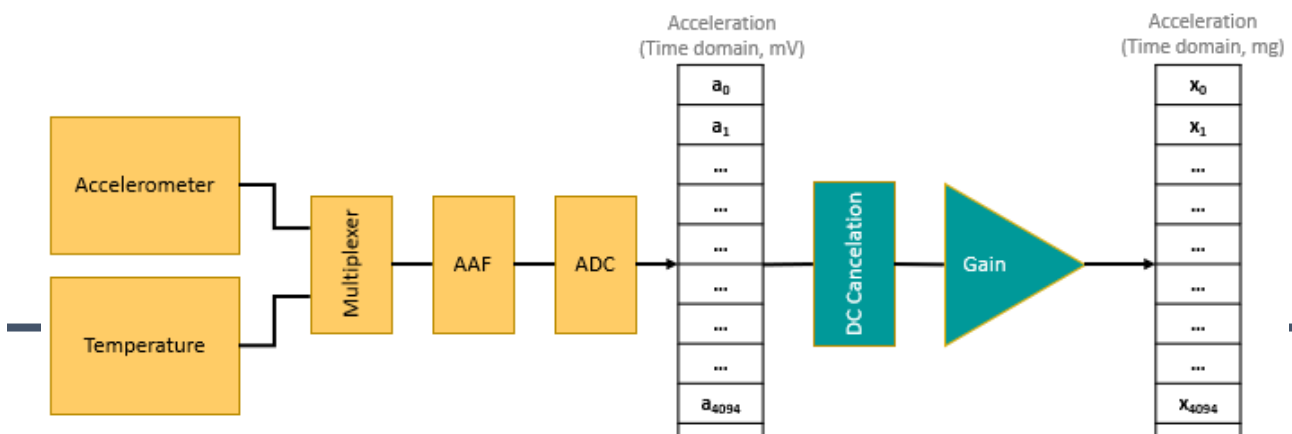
Accelerometer

Temperature

Multiplexer

AAF

ADC

Acceleration
(Time domain, mV)

| $a_0$ |
|---|
| $a_1$ |
| ... |
| ... |
| ... |
| ... |
| ... |
| ... |
| $a_{4094}$ |

DC Cancelation

Gain

Acceleration
(Time domain, mg)

| $x_0$ |
|---|
| $x_1$ |
| ... |
| ... |
| ... |
| ... |
| ... |
| ... |
| $x_{4094}$ |